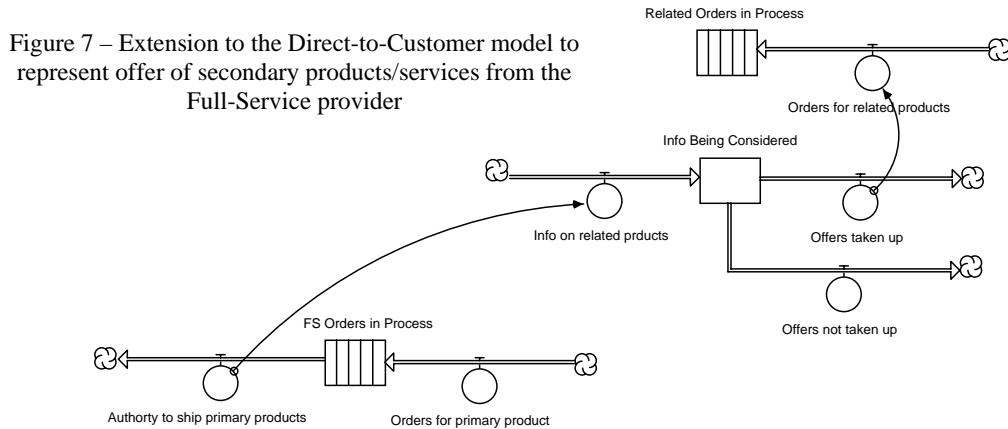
Figure 7 – Extension to the Direct-to-Customer model to represent offer of secondary products/services from the Full-Service provider

Related Orders in Process

Orders for related products

Info Being Considered

Info on related prducts

Offers taken up

Offers not taken up

FS Orders in Process

Authorty to ship primary products

Orders for primary product